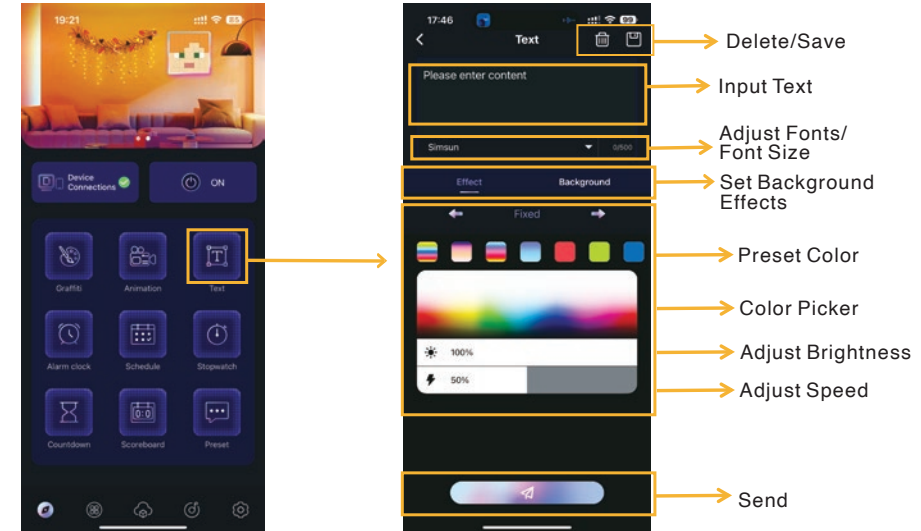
19:21

Device Connections

ON

Graffiti

Animation

Text

Alarm clock

Schedule

Stopwatch

Countdown

Scoreboard

Preset

17:46

Text

Please enter content

Simsun

0/500

Effect

Background

Fixed

100%

50%

Delete/Save

Input Text

Adjust Fonts/ Font Size

Set Background Effects

Preset Color

Color Picker

Adjust Brightness

Adjust Speed

Send